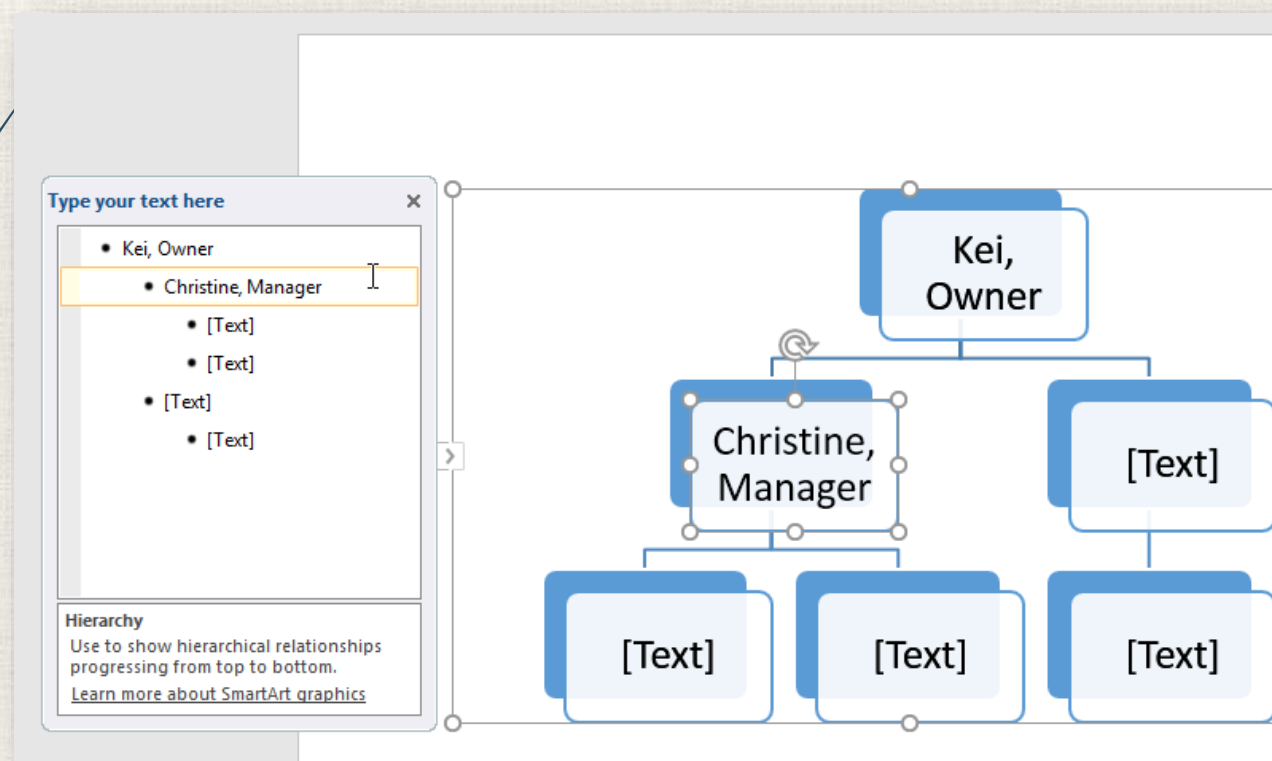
Type your text here ×

- Kei, Owner
  - Christine, Manager
    - [Text]
    - [Text]
  - [Text]
    - [Text]

Hierarchy
Use to show hierarchical relationships progressing from top to bottom.
Learn more about SmartArt graphics

Kei, Owner

Christine, Manager

[Text]

[Text]

[Text]

[Text]